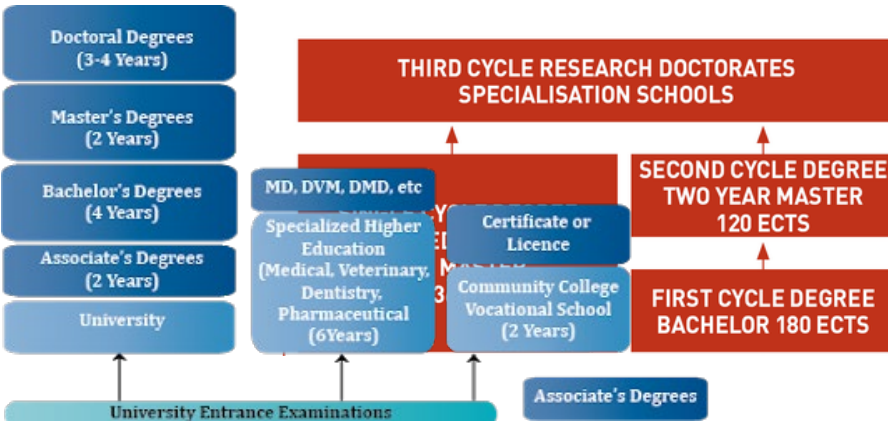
Doctoral Degrees
(3-4 Years)

Master's Degrees
(2 Years)

Bachelor's Degrees
(4 Years)

Associate's Degrees
(2 Years)

University

MD, DVM, DMD, etc

Specialized Higher Education (Medical, Veterinary, Dentistry, Pharmaceutical (6Years)

Certificate or Licence

Community College Vocational School (2 Years)

University Entrance Examinations

Associate's Degrees

THIRD CYCLE RESEARCH DOCTORATES
SPECIALISATION SCHOOLS

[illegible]

SECOND CYCLE DEGREE
TWO YEAR MASTER
120 ECTS

FIRST CYCLE DEGREE
BACHELOR 180 ECTS